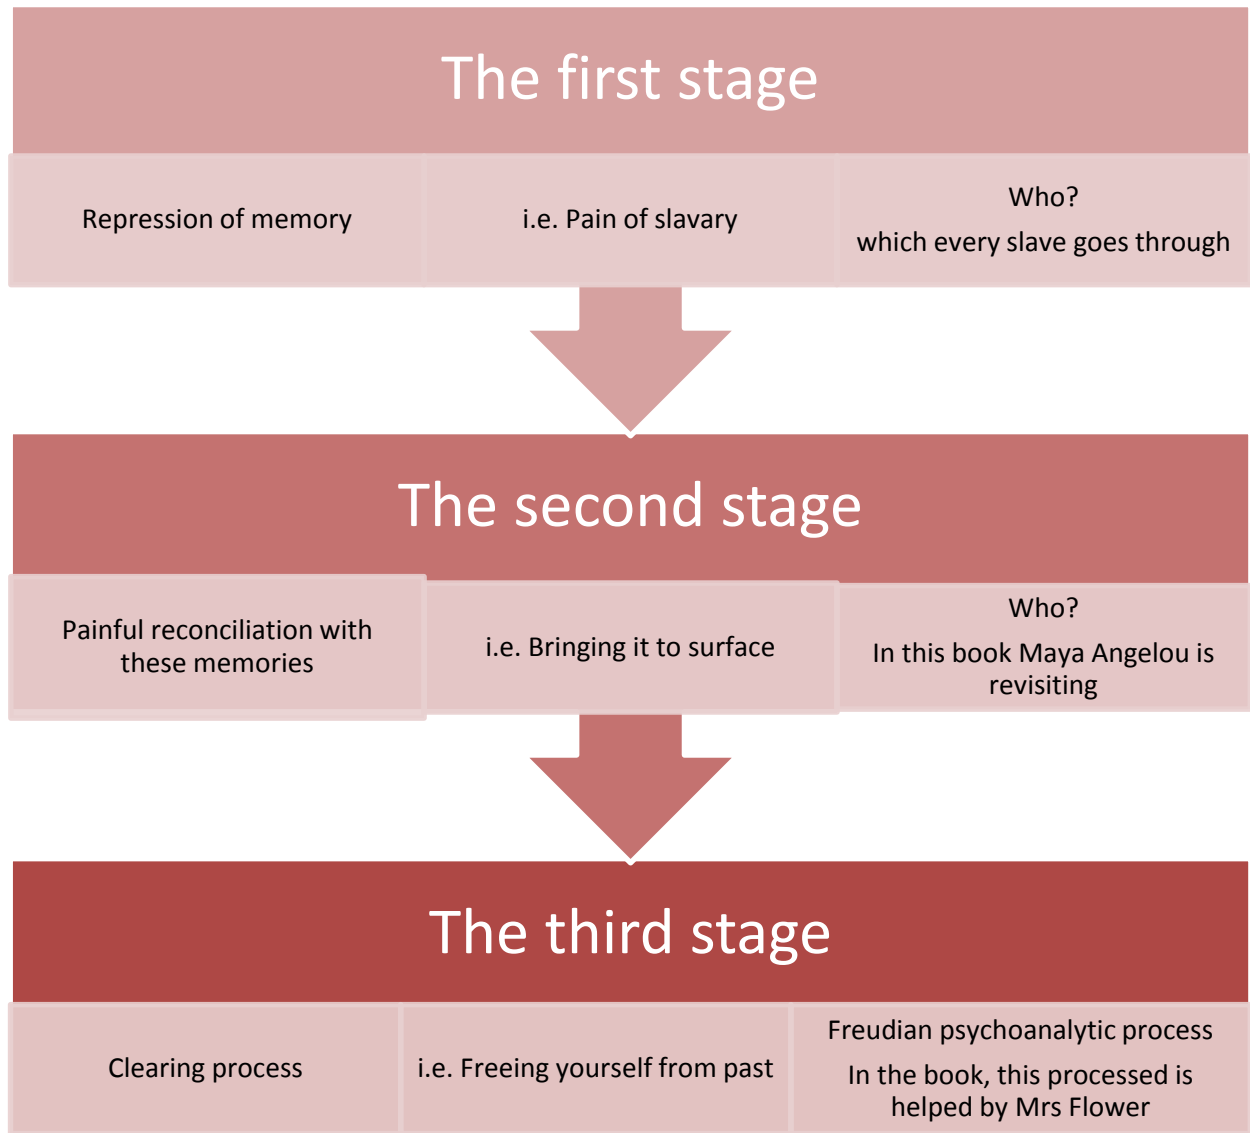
The first stage

Repression of memory

i.e. Pain of slavary

Who?

which every slave goes through

The second stage

Painful reconciliation with these memories

i.e. Bringing it to surface

Who?

In this book Maya Angelou is revisiting

The third stage

Clearing process

i.e. Freeing yourself from past

Freudian psychoanalytic process

In the book, this processed is helped by Mrs Flower